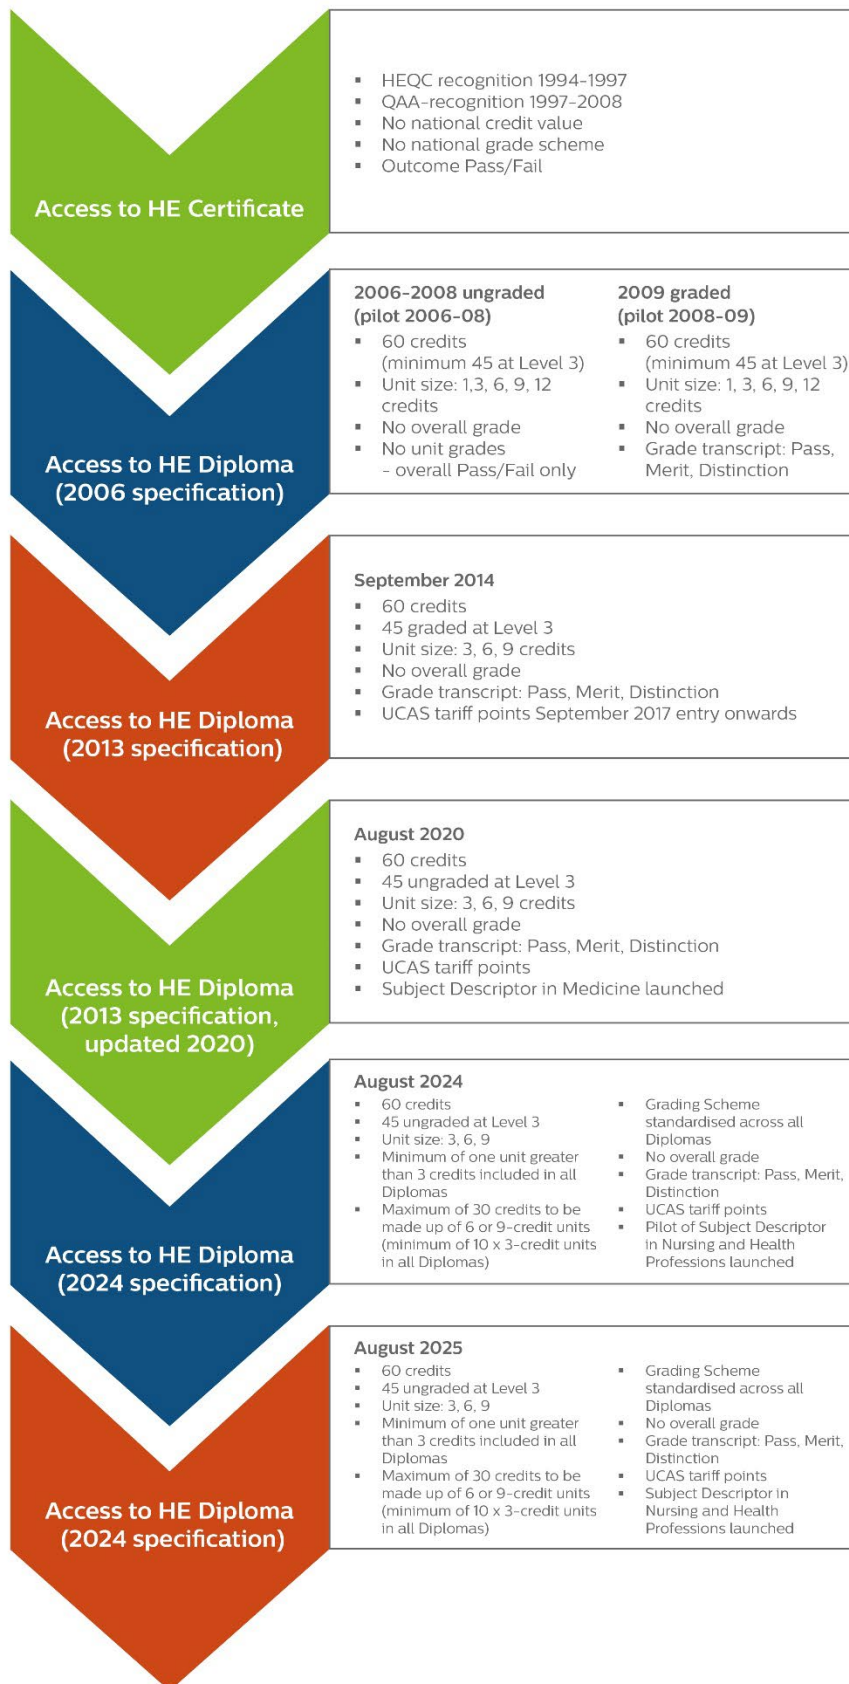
Access to HE Certificate

- HEQC recognition 1994-1997
- QAA-recognition 1997-2008
- No national credit value
- No national grade scheme
- Outcome Pass/Fail

Access to HE Diploma (2006 specification)

2006-2008 ungraded (pilot 2006-08)
- 60 credits (minimum 45 at Level 3)
- Unit size: 1,3, 6, 9, 12 credits
- No overall grade
- No unit grades - overall Pass/Fail only

2009 graded (pilot 2008-09)
- 60 credits (minimum 45 at Level 3)
- Unit size: 1, 3, 6, 9, 12 credits
- No overall grade
- Grade transcript: Pass, Merit, Distinction

Access to HE Diploma (2013 specification)

September 2014
- 60 credits
- 45 graded at Level 3
- Unit size: 3, 6, 9 credits
- No overall grade
- Grade transcript: Pass, Merit, Distinction
- UCAS tariff points September 2017 entry onwards

Access to HE Diploma (2013 specification, updated 2020)

August 2020
- 60 credits
- 45 ungraded at Level 3
- Unit size: 3, 6, 9 credits
- No overall grade
- Grade transcript: Pass, Merit, Distinction
- UCAS tariff points
- Subject Descriptor in Medicine launched

Access to HE Diploma (2024 specification)

August 2024
- 60 credits
- 45 ungraded at Level 3
- Unit size: 3, 6, 9
- Minimum of one unit greater than 3 credits included in all Diplomas
- Maximum of 30 credits to be made up of 6 or 9-credit units (minimum of 10 x 3-credit units in all Diplomas)
- Grading Scheme standardised across all Diplomas
- No overall grade
- Grade transcript: Pass, Merit, Distinction
- UCAS tariff points
- Pilot of Subject Descriptor in Nursing and Health Professions launched

Access to HE Diploma (2024 specification)

August 2025
- 60 credits
- 45 ungraded at Level 3
- Unit size: 3, 6, 9
- Minimum of one unit greater than 3 credits included in all Diplomas
- Maximum of 30 credits to be made up of 6 or 9-credit units (minimum of 10 x 3-credit units in all Diplomas)
- Grading Scheme standardised across all Diplomas
- No overall grade
- Grade transcript: Pass, Merit, Distinction
- UCAS tariff points
- Subject Descriptor in Nursing and Health Professions launched